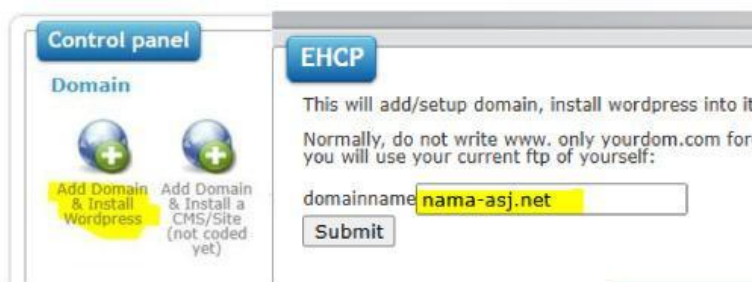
Control panel

Domain

Add Domain & Install Wordpress

Add Domain & Install a CMS/Site (not coded yet)

EHCP

This will add/setup domain, install wordpress into it

Normally, do not write www. only yourdom.com for you will use your current ftp of yourself:

domainname nama-asj.net

Submit